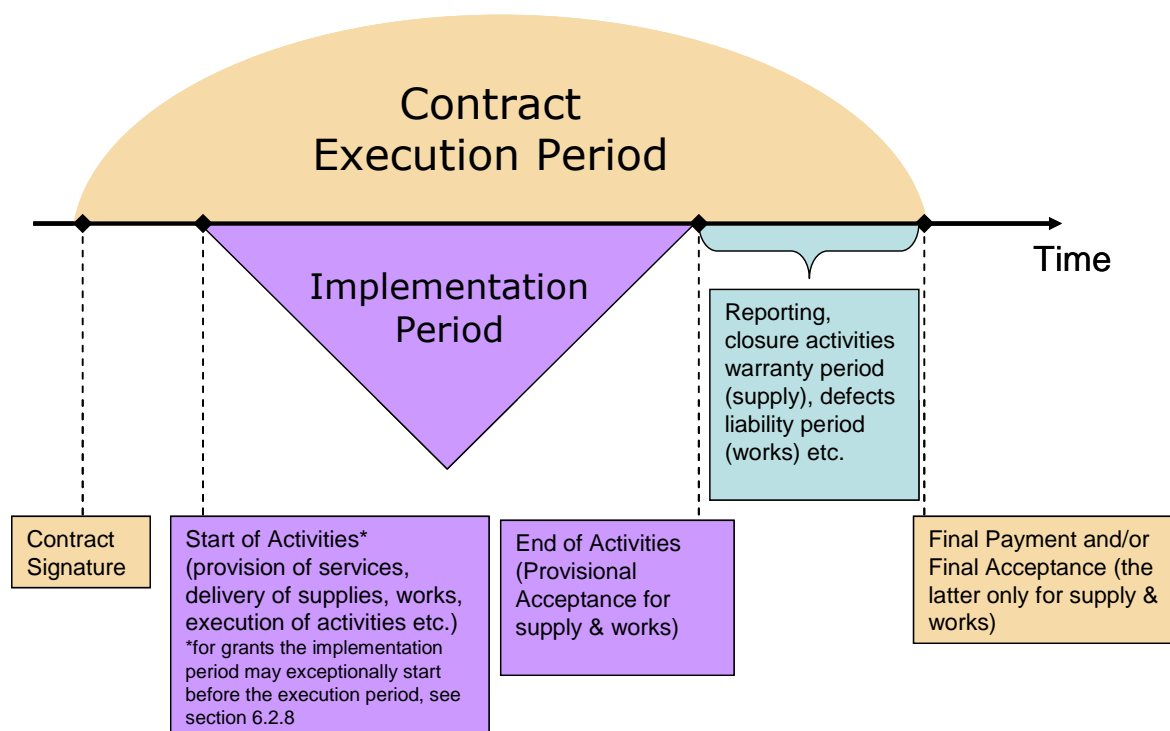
Contract Execution Period

Time

Implementation Period

Reporting, closure activities warranty period (supply), defects liability period (works) etc.

Contract Signature

Start of Activities* (provision of services, delivery of supplies, works, execution of activities etc.)
*for grants the implementation period may exceptionally start before the execution period, see section 6.2.8

End of Activities (Provisional Acceptance for supply & works)

Final Payment and/or Final Acceptance (the latter only for supply & works)